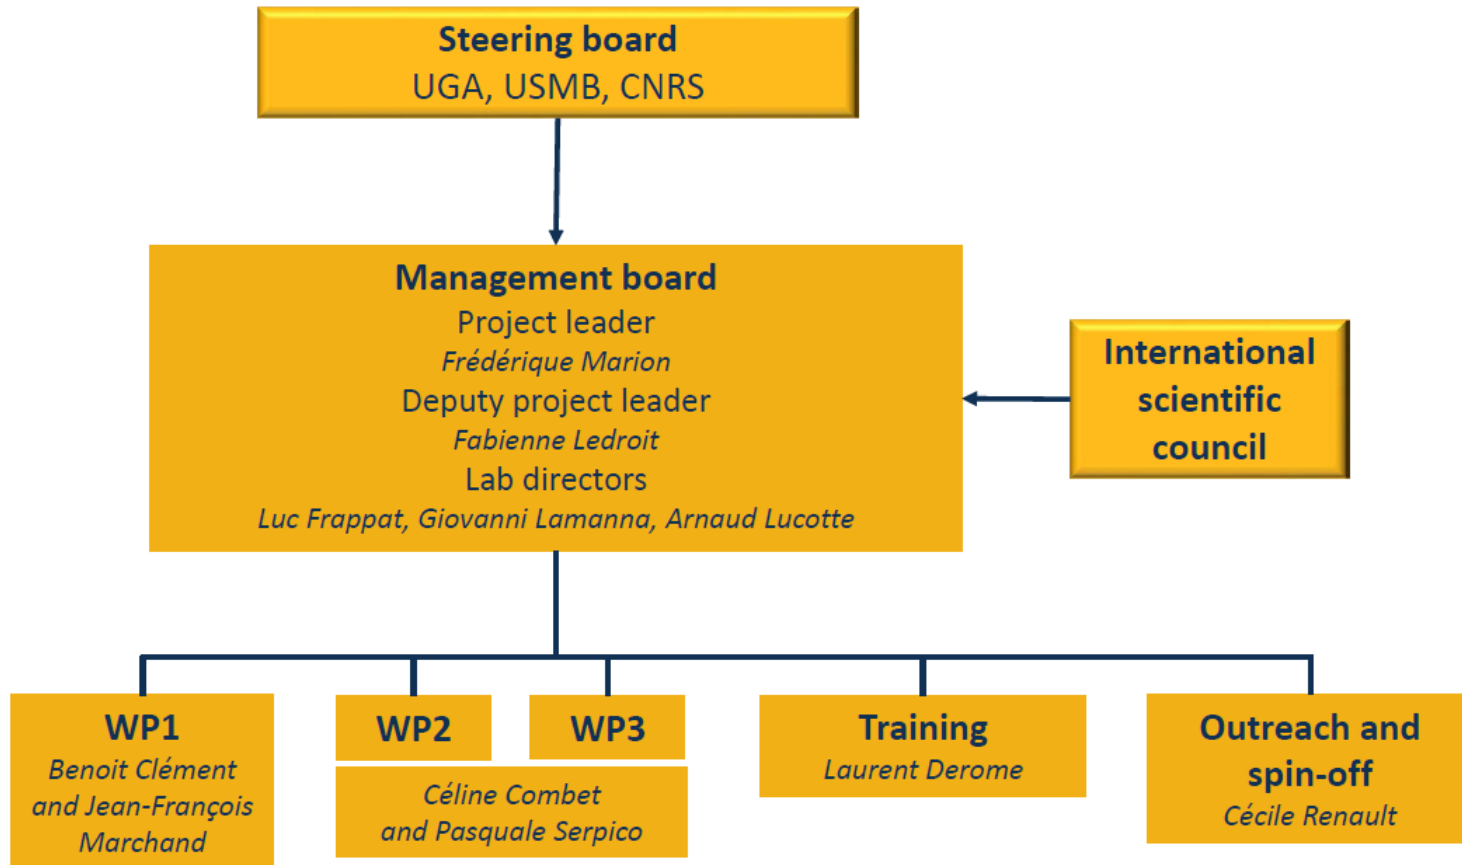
Steering board
UGA, USMB, CNRS

Management board
Project leader
Frédérique Marion
Deputy project leader
Fabienne Ledroit
Lab directors
Luc Frappat, Giovanni Lamanna, Arnaud Lucotte

International scientific council

WP1
Benoit Clément and Jean-François Marchand

WP2

WP3

Céline Combet and Pasquale Serpico

Training
Laurent Derome

Outreach and spin-off
Cécile Renault